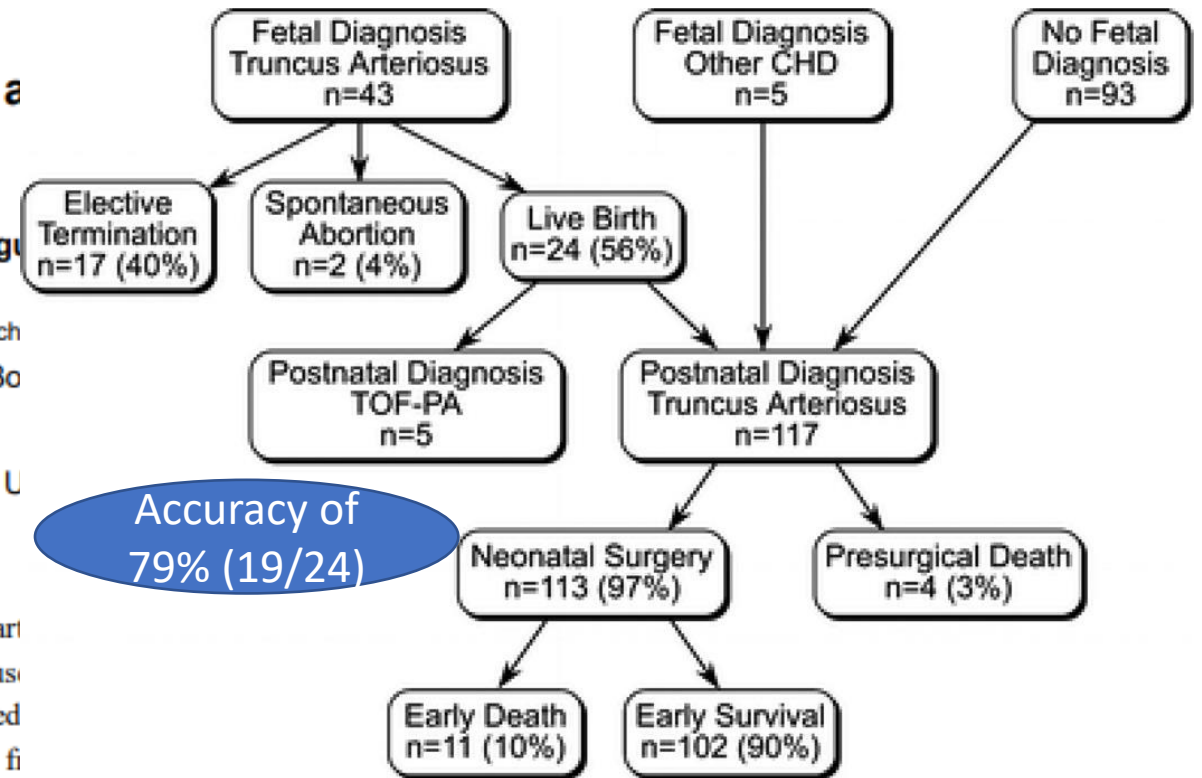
a

gu

ch

Bo

U

art

us

ed

fi

Fetal Diagnosis Truncus Arteriosus n=43

Fetal Diagnosis Other CHD n=5

No Fetal Diagnosis n=93

Elective Termination n=17 (40%)

Spontaneous Abortion n=2 (4%)

Live Birth n=24 (56%)

Postnatal Diagnosis TOF-PA n=5

Postnatal Diagnosis Truncus Arteriosus n=117

Accuracy of 79% (19/24)

Neonatal Surgery n=113 (97%)

Presurgical Death n=4 (3%)

Early Death n=11 (10%)

Early Survival n=102 (90%)